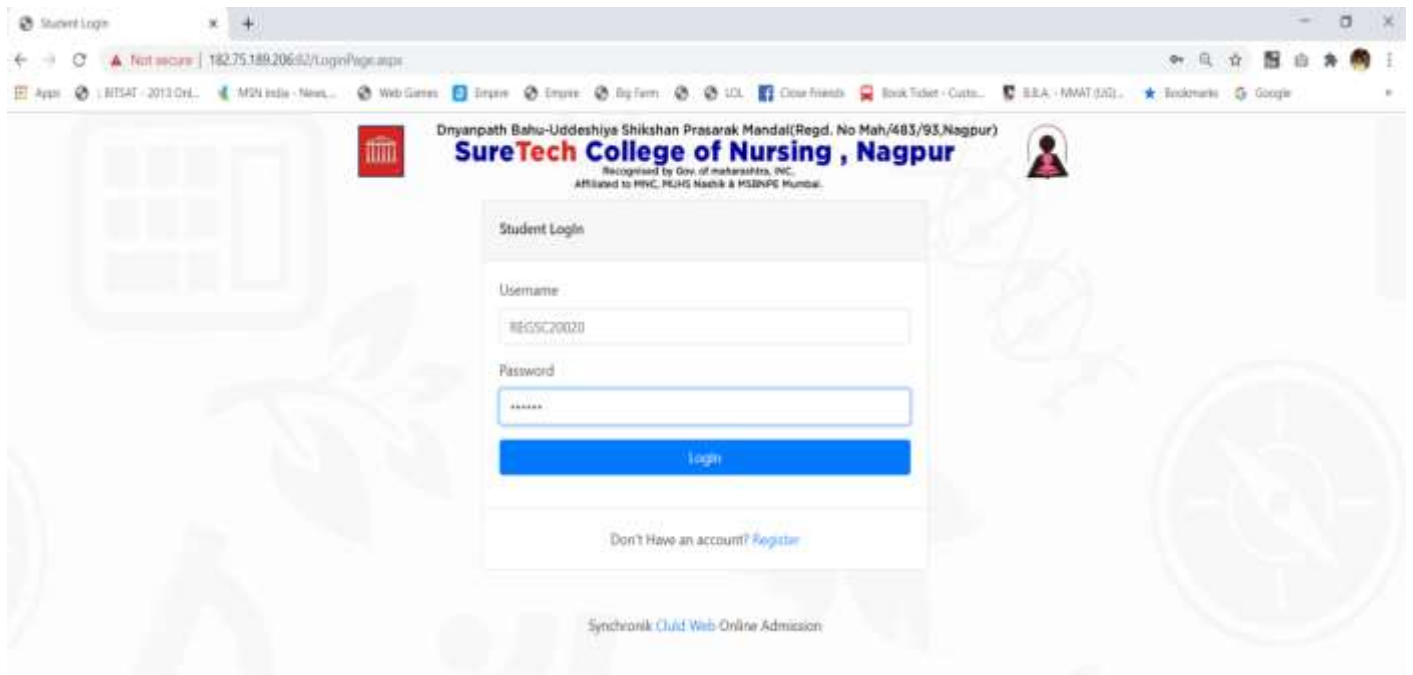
Student Login
Not secure | 182.75.189.206:82/LoginPage.aspx
Apps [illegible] BITSAT - 2013 Onl... MSN India - News... Web Games Empire Empire Big Farm LOL Close Friends Book Ticket - Custo... B.B.A. - NMAT (UG)... Bookmarks Google

Dnyanpath Bahu-Uddeshiya Shikshan Prasarak Mandal(Regd. No Mah/483/93,Nagpur)
SureTech College of Nursing , Nagpur
Recognised by Gov. of maharashtra, INC,
Affiliated to MNC, MUHS Nashik & MSBNPE Mumbai.

Student Login

Username
REGSC20020

Password
••••••

Login

Don't Have an account? Register

Synchronik Cluld Web Online Admission